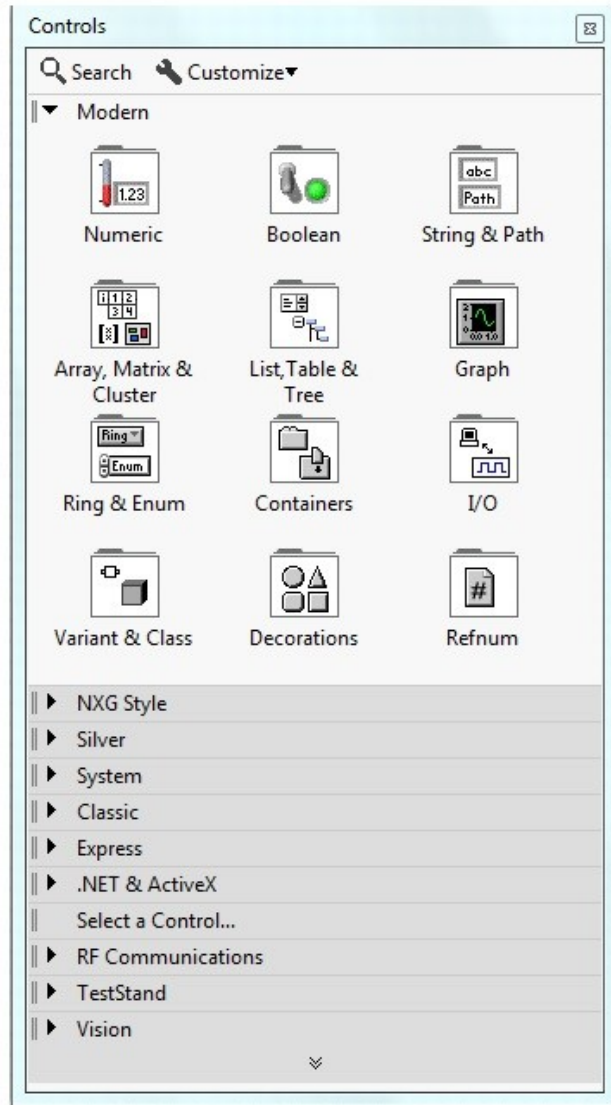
Controls

Search Customize▾

Modern

1.23

Numeric

Boolean

abc
Path

String & Path

1 1 2
3 4

Array, Matrix & Cluster

List,Table & Tree

Graph

Ring
Enum

Ring & Enum

Containers

I/O

Variant & Class

Decorations

#

Refnum

NXG Style

Silver

System

Classic

Express

.NET & ActiveX

Select a Control...

RF Communications

TestStand

Vision